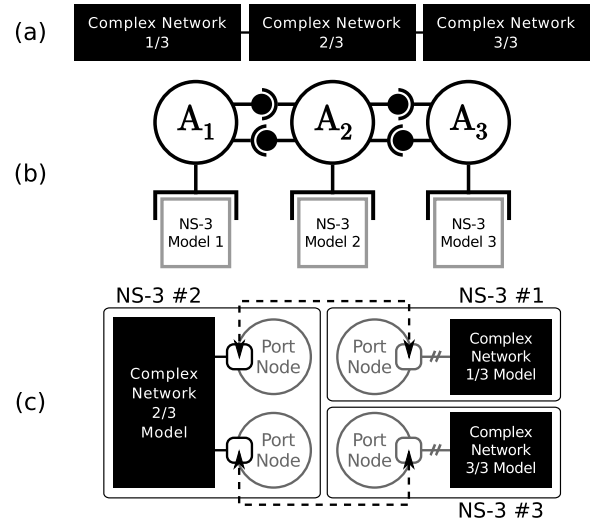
(a)

Complex Network 1/3

Complex Network 2/3

Complex Network 3/3

(b)

$A_1$

$A_2$

$A_3$

NS-3 Model 1

NS-3 Model 2

NS-3 Model 3

(c)

NS-3 #2

NS-3 #1

Complex Network 2/3 Model

Port Node

Port Node

Complex Network 1/3 Model

Port Node

Port Node

Complex Network 3/3 Model

NS-3 #3